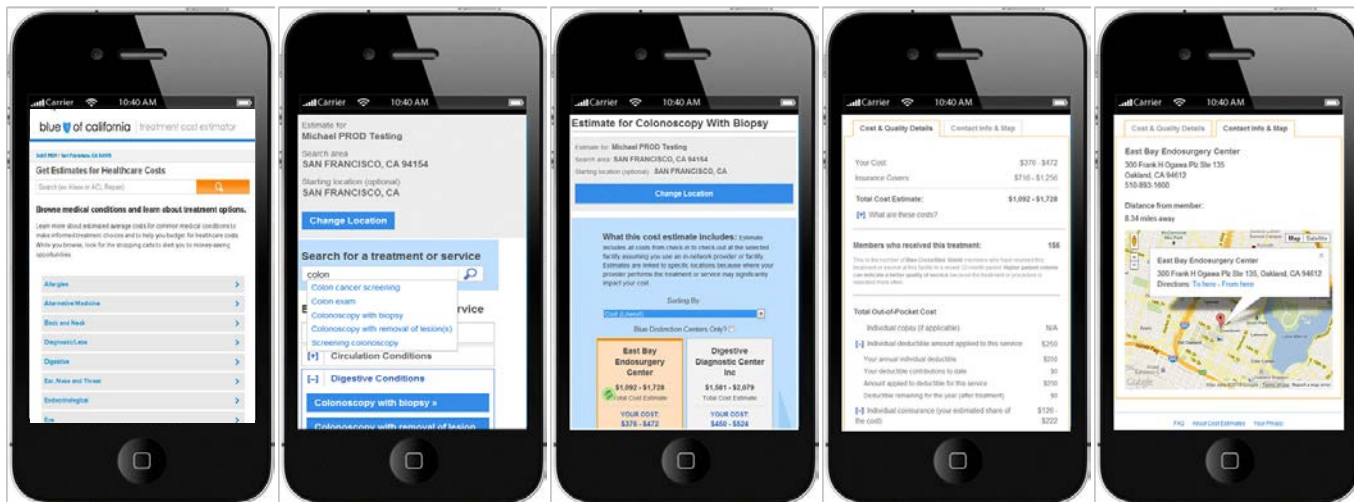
Carrier 10:40 AM

blue of california | treatment cost estimator

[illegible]

Get Estimates for Healthcare Costs

Search (ex: Knee or ACL Repair)

Browse medical conditions and learn about treatment options.

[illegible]

Allergies
Alternative Medicine
Back and Neck
Diagnostic Labs
Digestive
Ear, Nose and Throat
Endocrinological
Eye

Carrier 10:40 AM

Estimate for
Michael PROD Testing

Search area
SAN FRANCISCO, CA 94154

Starting location (optional)
SAN FRANCISCO, CA

Change Location

Search for a treatment or service

colon

Colon cancer screening
Colon exam
Colonoscopy with biopsy
Colonoscopy with removal of lesion(s)
Screening colonoscopy

[+] Circulation Conditions
[–] Digestive Conditions
Colonoscopy with biopsy »
Colonoscopy with removal of lesion

Carrier 10:40 AM

Estimate for Colonoscopy With Biopsy

Estimate for: Michael PROD Testing
Search area: SAN FRANCISCO, CA 94154
Starting location (optional): SAN FRANCISCO, CA

Change Location

What this cost estimate includes: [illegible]

Sorting By
Cost (Lowest)
Blue Distinction Centers Only?

East Bay Endosurgery Center
$1,092 - $1,728
Total Cost Estimate
YOUR COST:
$376 - $472

Digestive Diagnostic Center Inc
$1,581 - $2,079
Total Cost Estimate
YOUR COST:
$450 - $524

Carrier 10:40 AM

Cost & Quality Details | Contact Info & Map

Your Cost: $376 - $472
Insurance Covers: $716 - $1,256
Total Cost Estimate: $1,092 - $1,728
[+] What are these costs?

Members who received this treatment: 156

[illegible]

Total Out-of-Pocket Cost
Individual copays (if applicable) N/A
[–] Individual deductible amount applied to this service $250
Your annual individual deductible $250
Your deductible contributions to date $0
Amount applied to deductible for this service $250
Deductible remaining for the year (after treatment) $0
[–] Individual coinsurance (your estimated share of the cost) $126 - $222

Carrier 10:40 AM

Cost & Quality Details | Contact Info & Map

East Bay Endosurgery Center
300 Frank H Ogawa Plz Ste 135
Oakland, CA 94612
510-893-1600

Distance from member:
8.34 miles away

Map Satellite

East Bay Endosurgery Center
300 Frank H Ogawa Plz Ste 135, Oakland, CA 94612
Directions: To here - From here

Google

FAQ About Cost Estimates Your Privacy